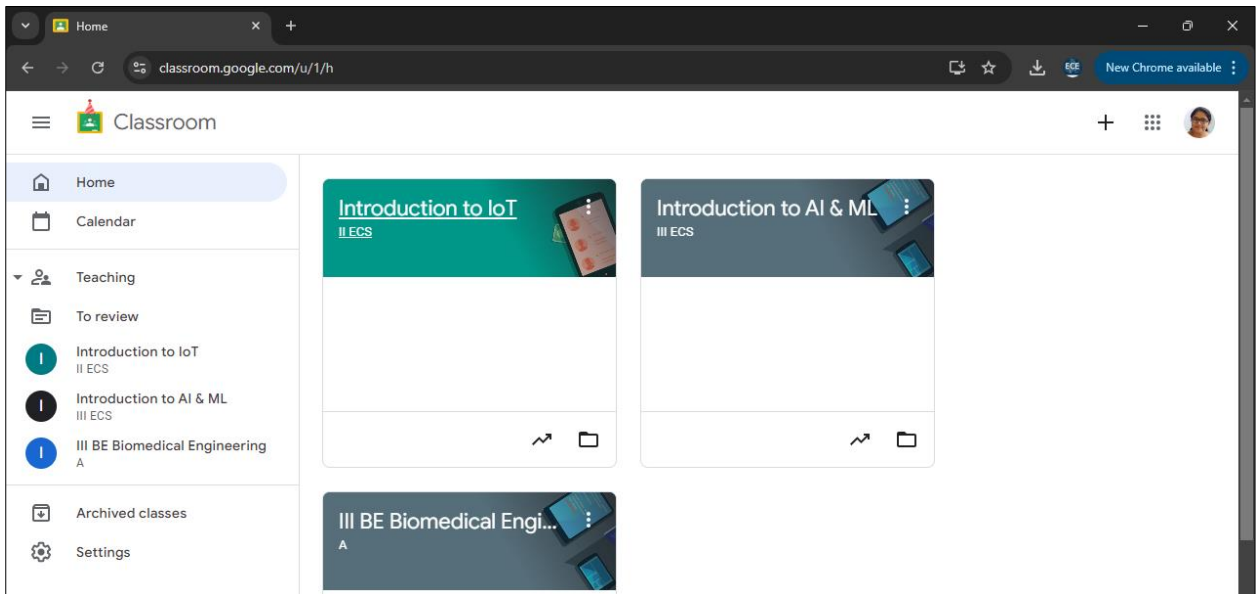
Home

classroom.google.com/u/1/h

New Chrome available

Classroom

Home

Calendar

Teaching

To review

I Introduction to IoT
II ECS

I Introduction to AI & ML
III ECS

I III BE Biomedical Engineering
A

Archived classes

Settings

Introduction to IoT
II ECS

Introduction to AI & ML
III ECS

III BE Biomedical Engi...
A